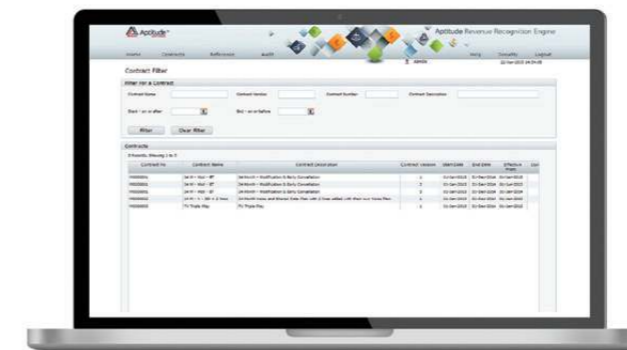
Aptitude

Aptitude Revenue Recognition Engine

Home Contracts Reference Audit Help Security Logout

Contract Filter

Filter for a Contract

Contract Name Contract Version Contract Number Contract Description

Start - on or after End - on or before

Filter Clear Filter

Contracts

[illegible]

| Contract Id | Contract Name | Contract Description | Contract Version | Start Date | End Date | Effective From |
|---|---|---|---|---|---|---|
| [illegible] | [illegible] | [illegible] | 1 | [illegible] | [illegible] | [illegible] |
| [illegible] | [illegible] | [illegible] | 2 | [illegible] | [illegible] | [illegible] |
| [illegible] | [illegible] | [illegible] | 3 | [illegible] | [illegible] | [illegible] |
| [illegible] | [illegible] | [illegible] | 1 | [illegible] | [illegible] | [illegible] |
| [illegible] | TV Triple Play | TV Triple Play | 1 | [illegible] | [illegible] | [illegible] |